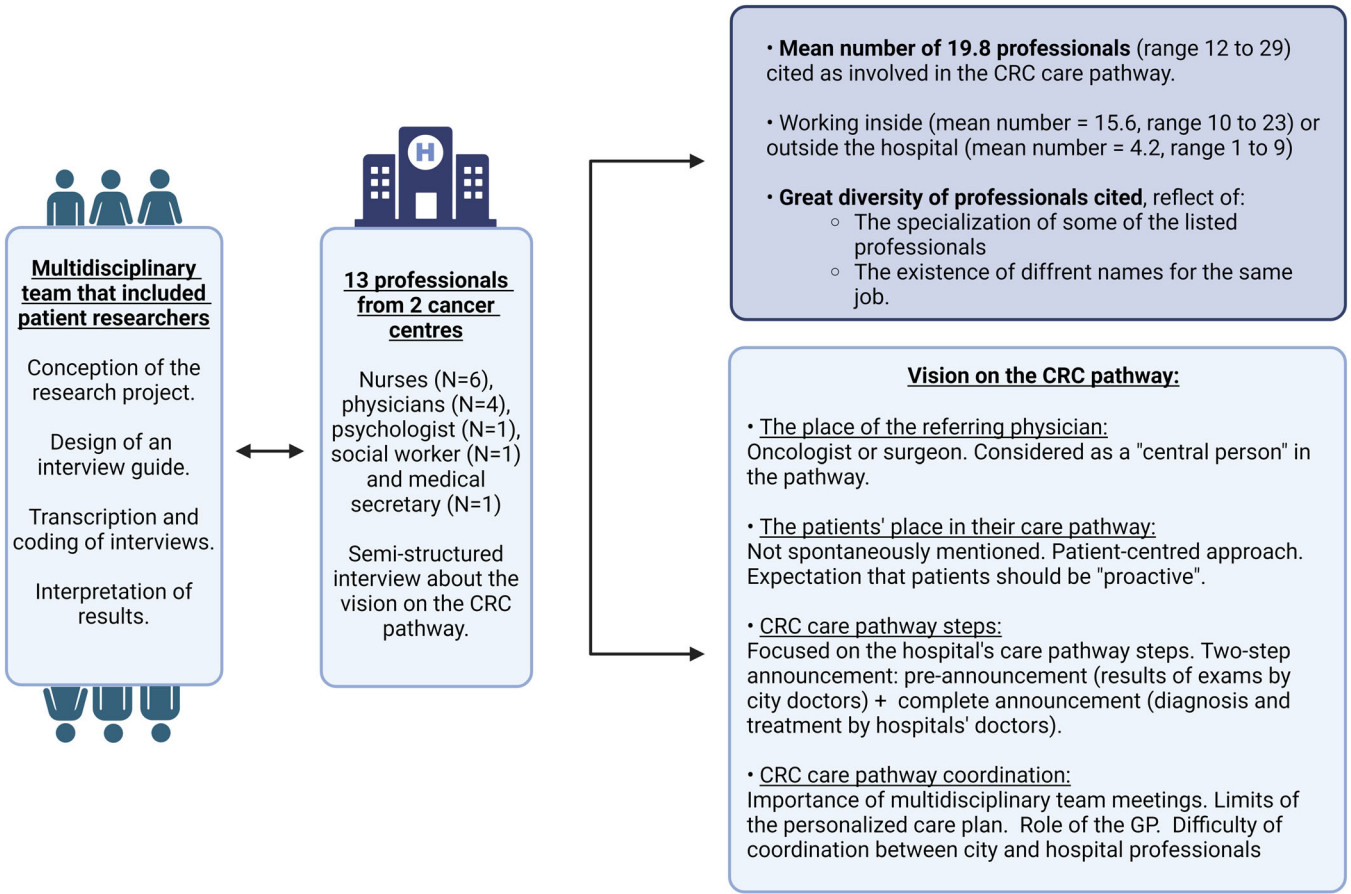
Multidisciplinary team that included patient researchers

Conception of the research project.

Design of an interview guide.

Transcription and coding of interviews.

Interpretation of results.

H

13 professionals from 2 cancer centres

Nurses (N=6), physicians (N=4), psychologist (N=1), social worker (N=1) and medical secretary (N=1)

Semi-structured interview about the vision on the CRC pathway.

• Mean number of 19.8 professionals (range 12 to 29) cited as involved in the CRC care pathway.

• Working inside (mean number = 15.6, range 10 to 23) or outside the hospital (mean number = 4.2, range 1 to 9)

• Great diversity of professionals cited, reflect of:
○ The specialization of some of the listed professionals
○ The existence of diffrent names for the same job.

Vision on the CRC pathway:

• The place of the referring physician:
Oncologist or surgeon. Considered as a "central person" in the pathway.

• The patients' place in their care pathway:
Not spontaneously mentioned. Patient-centred approach. Expectation that patients should be "proactive".

• CRC care pathway steps:
Focused on the hospital's care pathway steps. Two-step announcement: pre-announcement (results of exams by city doctors) + complete announcement (diagnosis and treatment by hospitals' doctors).

• CRC care pathway coordination:
Importance of multidisciplinary team meetings. Limits of the personalized care plan. Role of the GP. Difficulty of coordination between city and hospital professionals